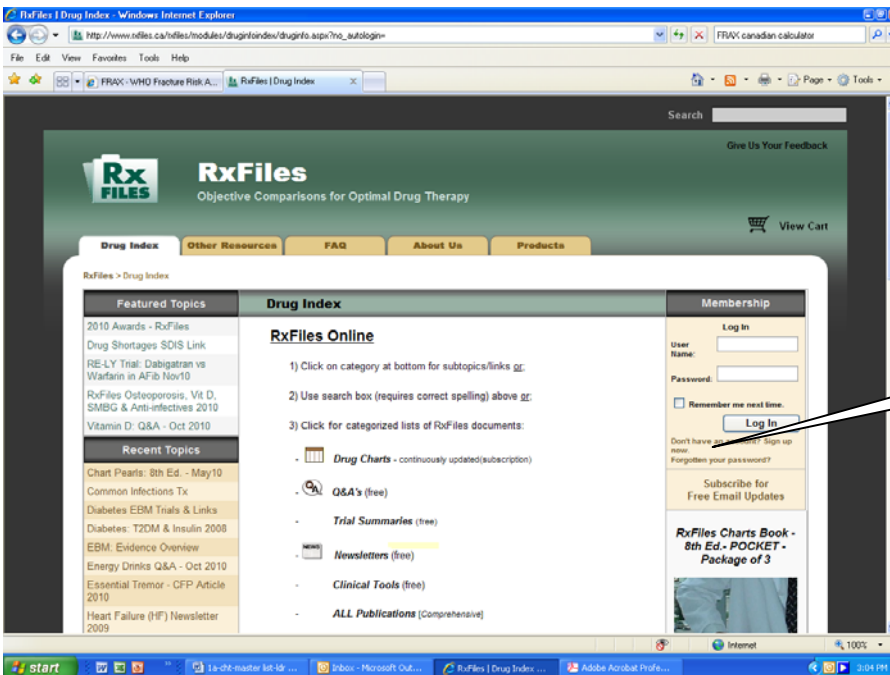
RxFiles | Drug Index - Windows Internet Explorer

http://www.rxfiles.ca/rxfiles/modules/druginfoindex/druginfo.aspx?no_autologin=

FRAX canadian calculator

File Edit View Favorites Tools Help

FRAX - WHO Fracture Risk A...

RxFiles | Drug Index

Page Tools

Search

Give Us Your Feedback

Rx FILES

RxFiles

Objective Comparisons for Optimal Drug Therapy

View Cart

Drug Index | Other Resources | FAQ | About Us | Products

RxFiles > Drug Index

Featured Topics

2010 Awards - RxFiles

Drug Shortages SDIS Link

RE-LY Trial: Dabigatran vs Warfarin in AFib Nov10

RxFiles Osteoporosis, Vit D, SMBG & Anti-infectives 2010

Vitamin D: Q&A - Oct 2010

Recent Topics

Chart Pearls: 8th Ed. - May10

Common Infections Tx

Diabetes EBM Trials & Links

Diabetes: T2DM & Insulin 2008

EBM: Evidence Overview

Energy Drinks Q&A - Oct 2010

Essential Tremor - CFP Article 2010

Heart Failure (HF) Newsletter 2009

Drug Index

RxFiles Online

1) Click on category at bottom for subtopics/links or;

2) Use search box (requires correct spelling) above or;

3) Click for categorized lists of RxFiles documents:

- Drug Charts - continuously updated(subscription)

- Q&A's (free)

- Trial Summaries (free)

- Newsletters (free)

- Clinical Tools (free)

- ALL Publications [Comprehensive]

Membership

Log In

User Name:

Password:

Remember me next time.

Log In

Don't have an account? Sign up now.

Forgotten your password?

Subscribe for Free Email Updates

RxFiles Charts Book - 8th Ed.- POCKET - Package of 3

Internet

100%

start

1a-cht-master list-ldr ...

Inbox - Microsoft Out...

RxFiles | Drug Index ...

Adobe Acrobat Profe...

3:04 PM